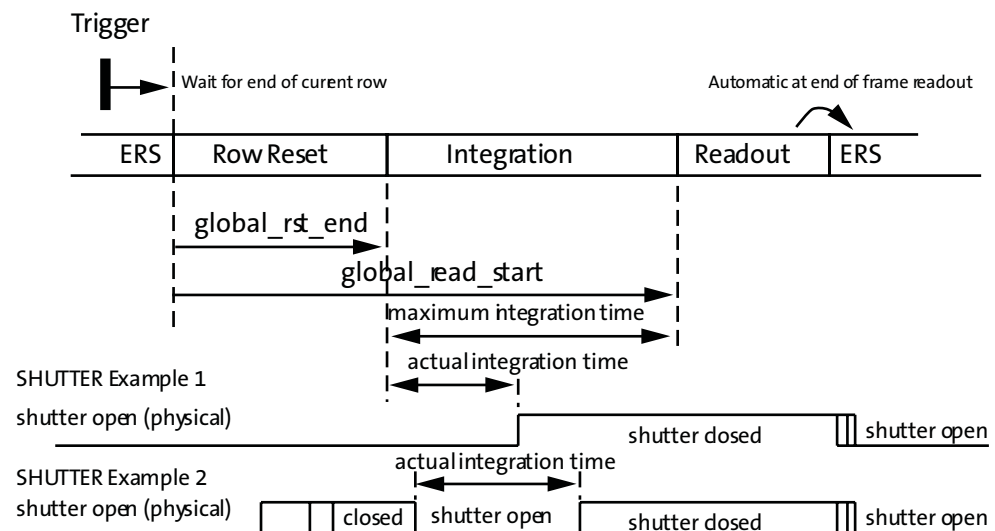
Trigger

Wait for end of curent row

Automatic at end of frame readout

ERS Row Reset Integration Readout ERS

global_rst_end

global_read_start

maximum integration time

actual integration time

SHUTTER Example 1

shutter open (physical)

shutter dosed

shutter open

SHUTTER Example 2

actual integration time

shutter open (physical)

closed

shutter open

shutter dosed

shutter open